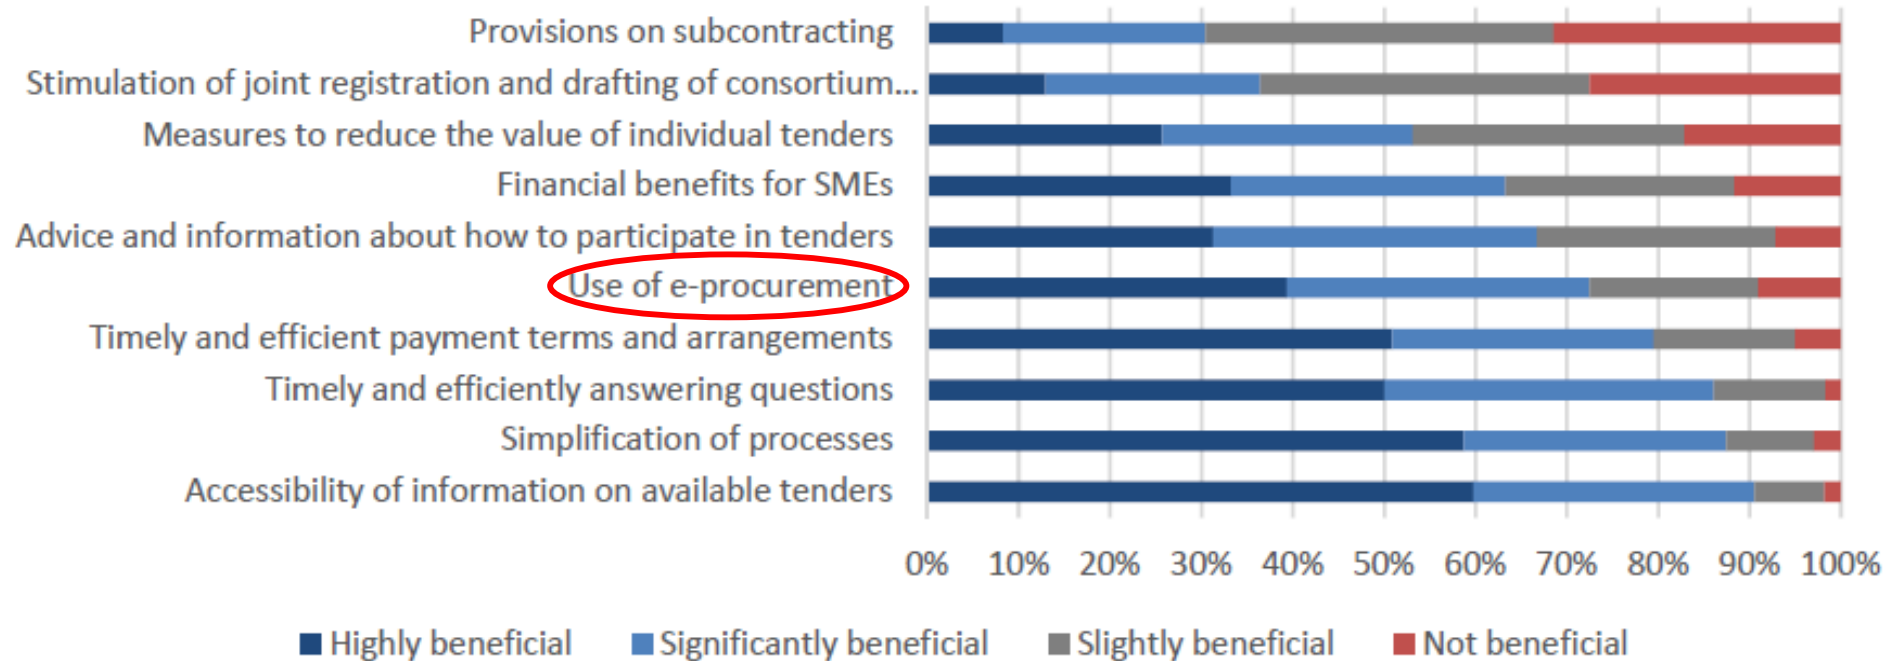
Provisions on subcontracting
Stimulation of joint registration and drafting of consortium...
Measures to reduce the value of individual tenders
Financial benefits for SMEs
Advice and information about how to participate in tenders
Use of e-procurement
Timely and efficient payment terms and arrangements
Timely and efficiently answering questions
Simplification of processes
Accessibility of information on available tenders

0% 10% 20% 30% 40% 50% 60% 70% 80% 90% 100%

Highly beneficial
Significantly beneficial
Slightly beneficial
Not beneficial